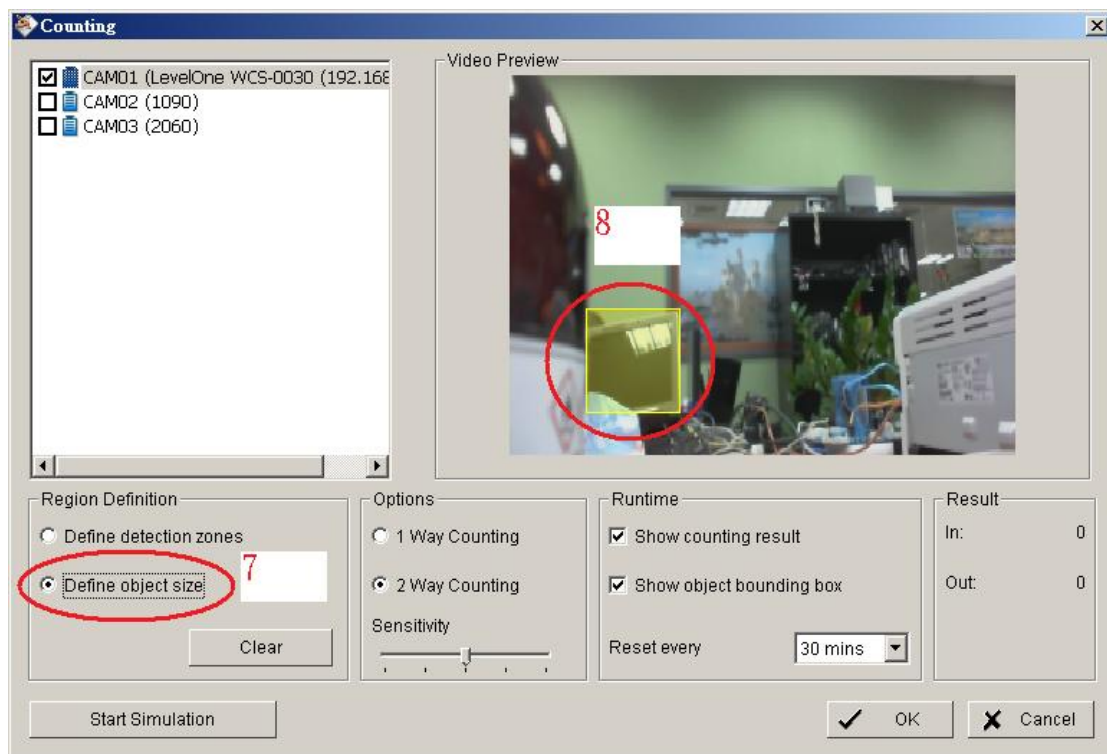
Counting

CAM01 (LevelOne WCS-0030 (192.168
CAM02 (1090)
CAM03 (2060)

Video Preview

8

Region Definition
Define detection zones
Define object size
7
Clear

Options
1 Way Counting
2 Way Counting
Sensitivity

Runtime
Show counting result
Show object bounding box
Reset every 30 mins

Result
In: 0
Out: 0

Start Simulation
OK
Cancel